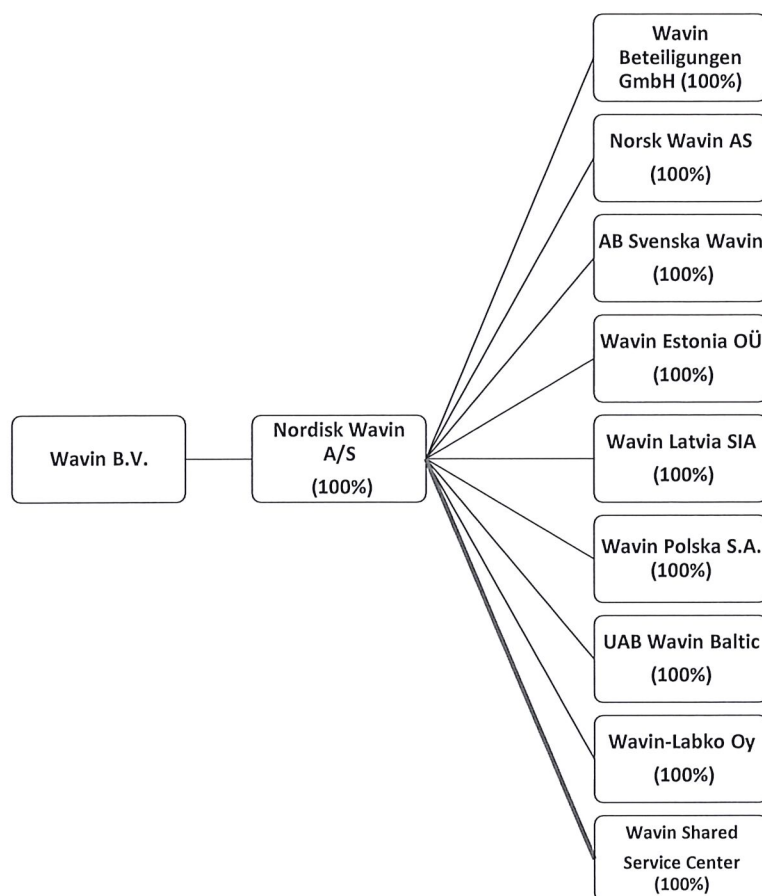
Wavin B.V.

Nordisk Wavin A/S (100%)

Wavin Beteiligungen GmbH (100%)

Norsk Wavin AS (100%)

AB Svenska Wavin (100%)

Wavin Estonia OÜ (100%)

Wavin Latvia SIA (100%)

Wavin Polska S.A. (100%)

UAB Wavin Baltic (100%)

Wavin-Labko Oy (100%)

Wavin Shared Service Center (100%)